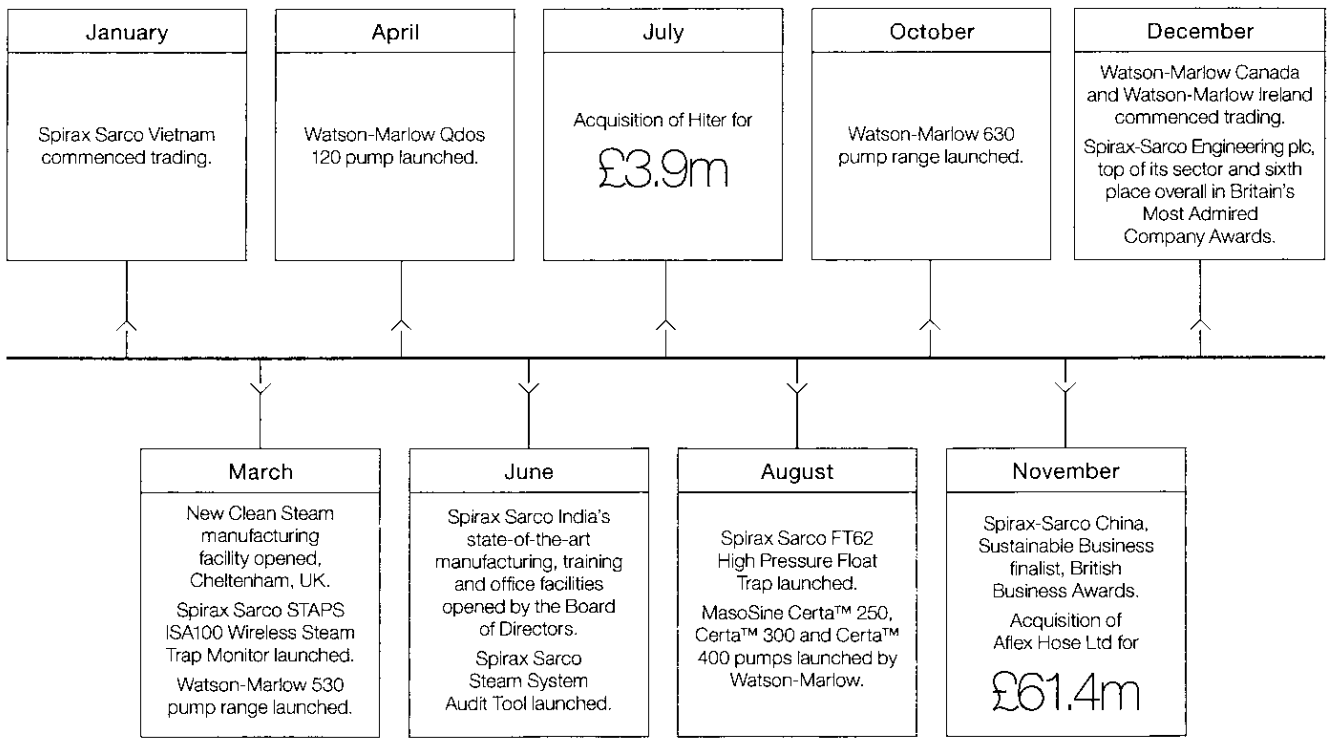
January

Spirax Sarco Vietnam commenced trading.

April

Watson-Marlow Qdos 120 pump launched.

July

Acquisition of Hiter for

£3.9m

October

Watson-Marlow 630 pump range launched.

December

Watson-Marlow Canada and Watson-Marlow Ireland commenced trading.

Spirax-Sarco Engineering plc, top of its sector and sixth place overall in Britain's Most Admired Company Awards.

March

New Clean Steam manufacturing facility opened, Cheltenham, UK.

Spirax Sarco STAPS ISA100 Wireless Steam Trap Monitor launched.

Watson-Marlow 530 pump range launched.

June

Spirax Sarco India's state-of-the-art manufacturing, training and office facilities opened by the Board of Directors.

Spirax Sarco Steam System Audit Tool launched.

August

Spirax Sarco FT62 High Pressure Float Trap launched.

MasoSine Certa™ 250, Certa™ 300 and Certa™ 400 pumps launched by Watson-Marlow.

November

Spirax-Sarco China, Sustainable Business finalist, British Business Awards.

Acquisition of Aflex Hose Ltd for

£61.4m